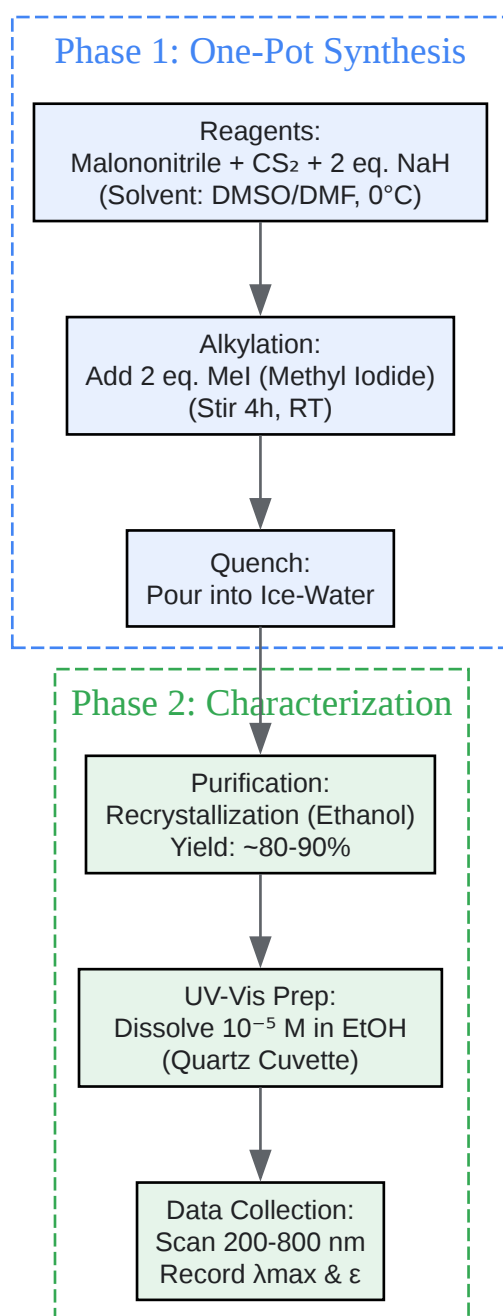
Phase 1: One-Pot Synthesis

Reagents:
Malononitrile + $CS_2$ + 2 eq. NaH
(Solvent: DMSO/DMF, 0°C)

Alkylation:
Add 2 eq. MeI (Methyl Iodide)
(Stir 4h, RT)

Quench:
Pour into Ice-Water

Phase 2: Characterization

Purification:
Recrystallization (Ethanol)
Yield: ~80-90%

UV-Vis Prep:
Dissolve $10^{-5}$ M in EtOH
(Quartz Cuvette)

Data Collection:
Scan 200-800 nm
Record λmax & ε